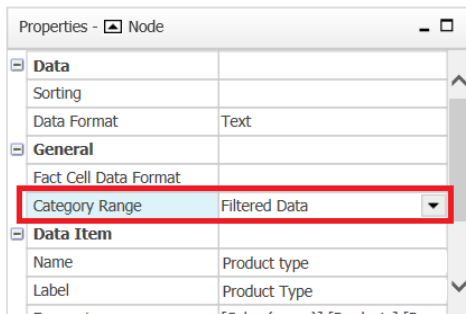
Properties - Node

| | |
|---|---|
| Data | |
| Sorting | |
| Data Format | Text |
| General | |
| Fact Cell Data Format | |
| Category Range | Filtered Data |
| Data Item | |
| Name | Product type |
| Label | Product Type |
| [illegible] | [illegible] |